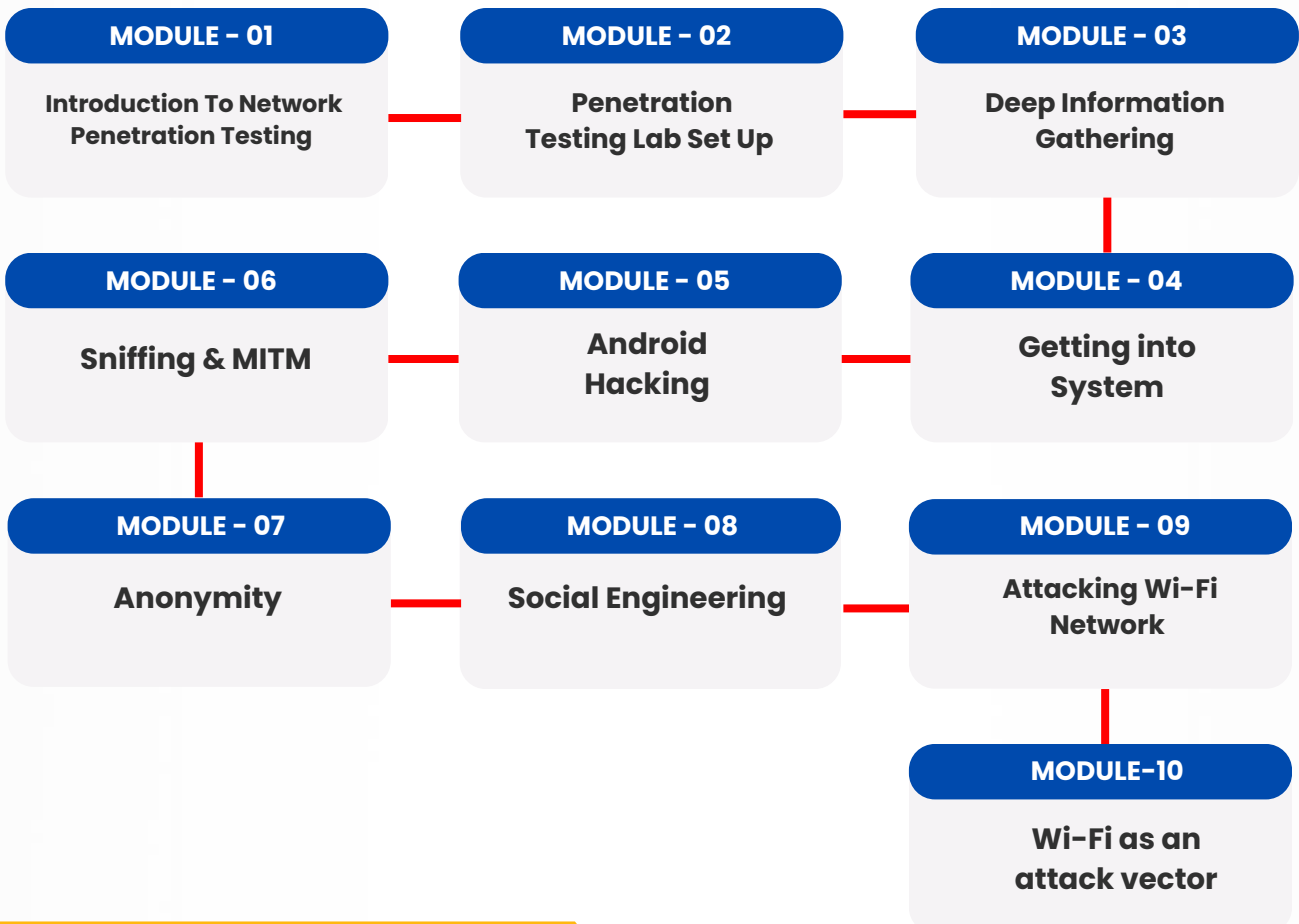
MODULE - 01

Introduction To Network Penetration Testing

MODULE - 02

Penetration Testing Lab Set Up

MODULE - 03

Deep Information Gathering

MODULE - 04

Getting into System

MODULE - 05

Android Hacking

MODULE - 06

Sniffing & MITM

MODULE - 07

Anonymity

MODULE - 08

Social Engineering

MODULE - 09

Attacking Wi-Fi Network

MODULE-10

Wi-Fi as an attack vector